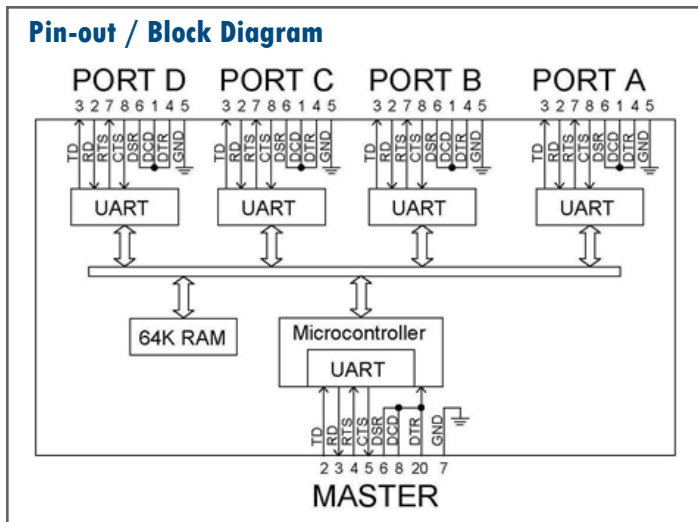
Pin-out / Block Diagram

PORT D
3 2 7 8 6 1 4 5
TD RD RTS CTS DSR DCD DTR GND

PORT C
3 2 7 8 6 1 4 5
TD RD RTS CTS DSR DCD DTR GND

PORT B
3 2 7 8 6 1 4 5
TD RD RTS CTS DSR DCD DTR GND

PORT A
3 2 7 8 6 1 4 5
TD RD RTS CTS DSR DCD DTR GND

UART

UART

UART

UART

64K RAM

Microcontroller

UART

TD RD RTS CTS DSR DCD DTR GND
2 3 4 5 6 8 20 7

MASTER